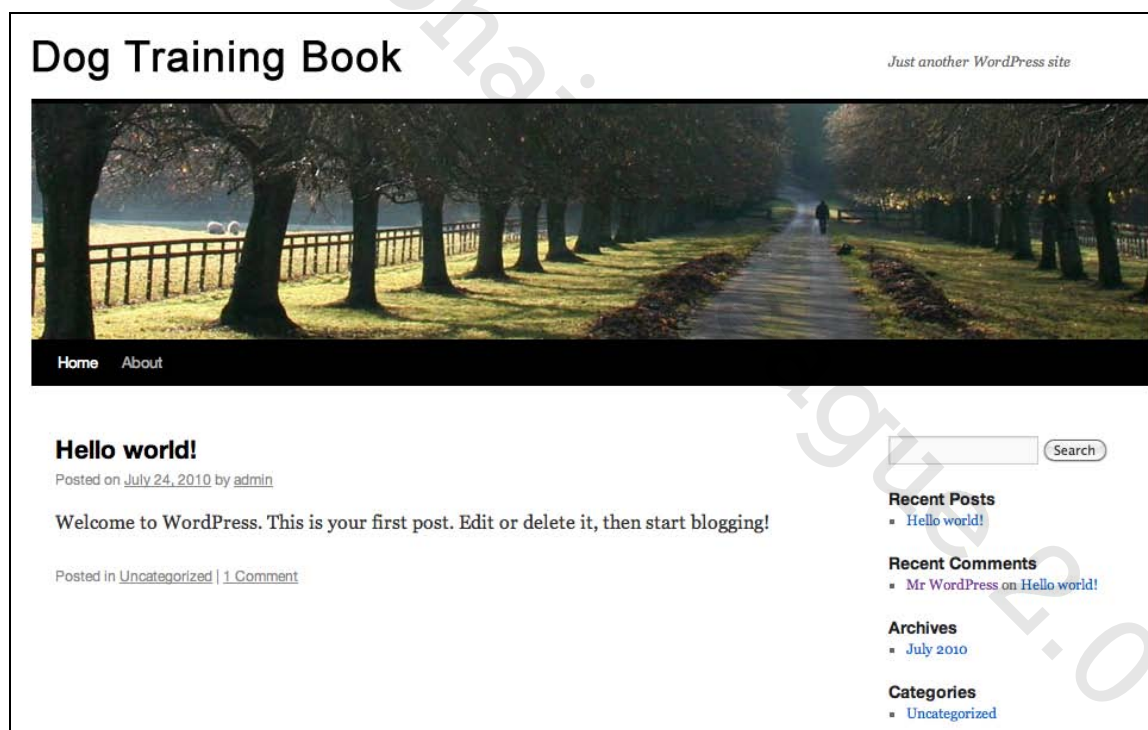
Dog Training Book

Just another WordPress site

Home About

Hello world!

Posted on July 24, 2010 by admin

Welcome to WordPress. This is your first post. Edit or delete it, then start blogging!

Posted in Uncategorized | 1 Comment

Search

Recent Posts
- Hello world!

Recent Comments
- Mr WordPress on Hello world!

Archives
- July 2010

Categories
- Uncategorized